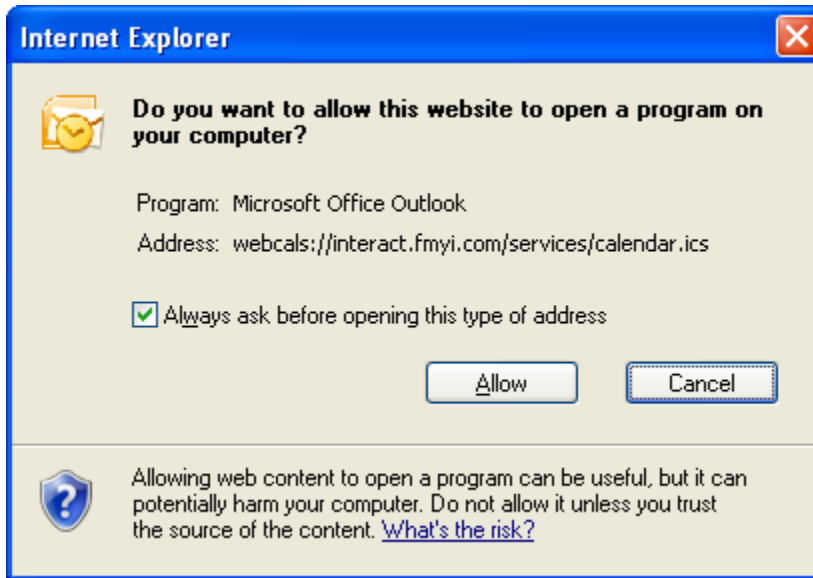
Internet Explorer

Do you want to allow this website to open a program on your computer?

Program: Microsoft Office Outlook

Address: webcals://interact.fmyi.com/services/calendar.ics

Always ask before opening this type of address

Allow

Cancel

Allowing web content to open a program can be useful, but it can potentially harm your computer. Do not allow it unless you trust the source of the content. What's the risk?